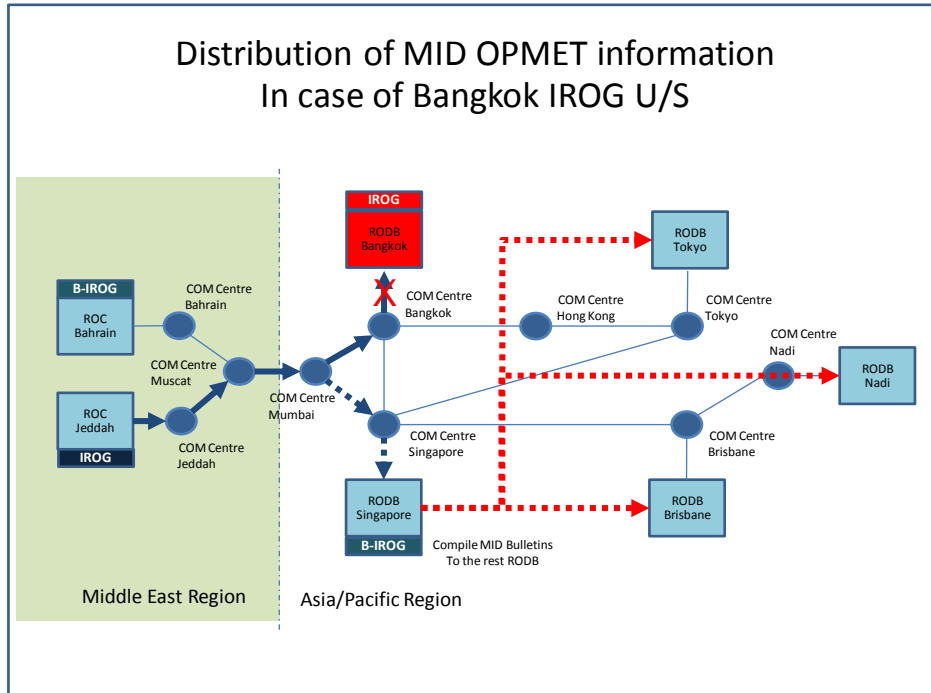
Distribution of MID OPMET information
In case of Bangkok IROG U/S

B-IROG
ROC Bahrain

COM Centre Bahrain

COM Centre Muscat

ROC Jeddah
IROG

COM Centre Jeddah

COM Centre Mumbai

IROG
RODB Bangkok

COM Centre Bangkok

COM Centre Hong Kong

RODB Tokyo

COM Centre Tokyo

COM Centre Nadi

RODB Nadi

COM Centre Singapore

COM Centre Brisbane

RODB Singapore
B-IROG

Compile MID Bulletins To the rest RODB

RODB Brisbane

Middle East Region

Asia/Pacific Region